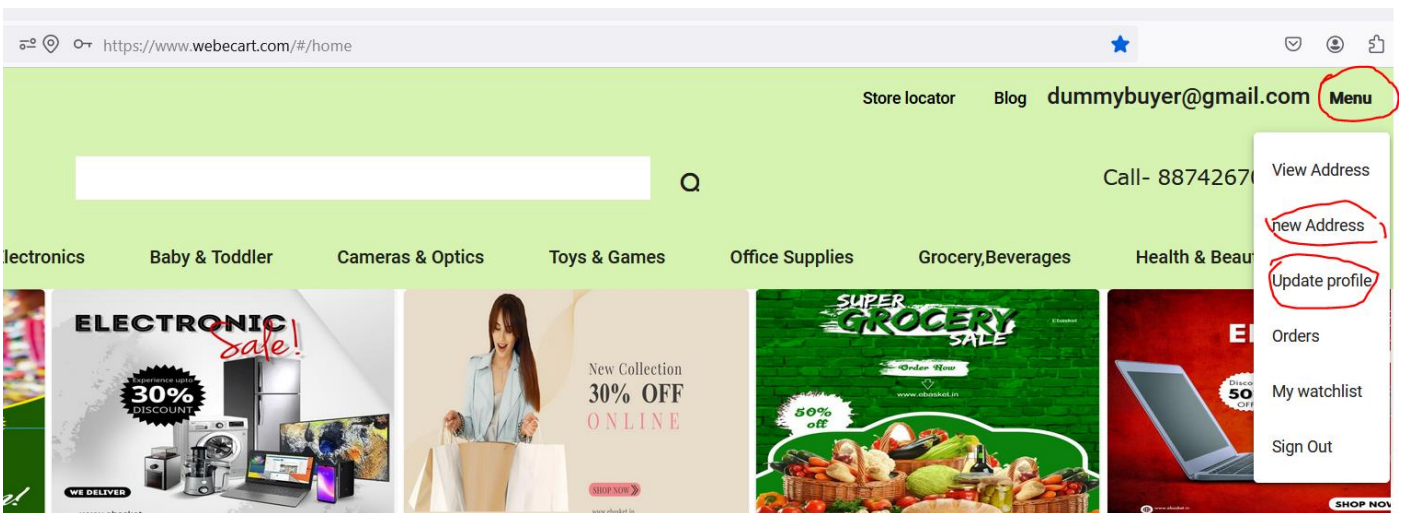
https://www.webecart.com/#/home

Store locator Blog dummybuyer@gmail.com Menu

View Address
new Address
Update profile
Orders
My watchlist
Sign Out

Call- 88742670

lectronics Baby & Toddler Cameras & Optics Toys & Games Office Supplies Grocery,Beverages Health & Beaut

ELECTRONIC Sale!
Experience upto 30% DISCOUNT
WE DELIVER

New Collection
30% OFF
ONLINE
SHOP NOW

SUPER GROCERY SALE
Ebasket
Order Now
www.ebasket.in
50% off

EL
Disco 50 OFF
SHOP NOW